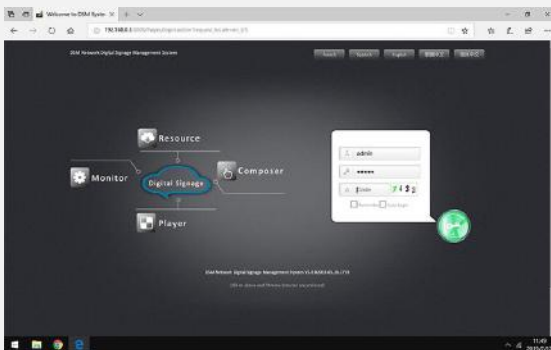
Welcome to DSM Syste ×

192.168.0.1

DSM Network Digital Signage Management System

French Spanish English

Resource

Monitor

Digital Signage

Composer

Player

admin

•••••

Code

7 4 5 3

Remember

Auto login

DSM Network Digital Signage Management System V1.0

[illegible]

11:49